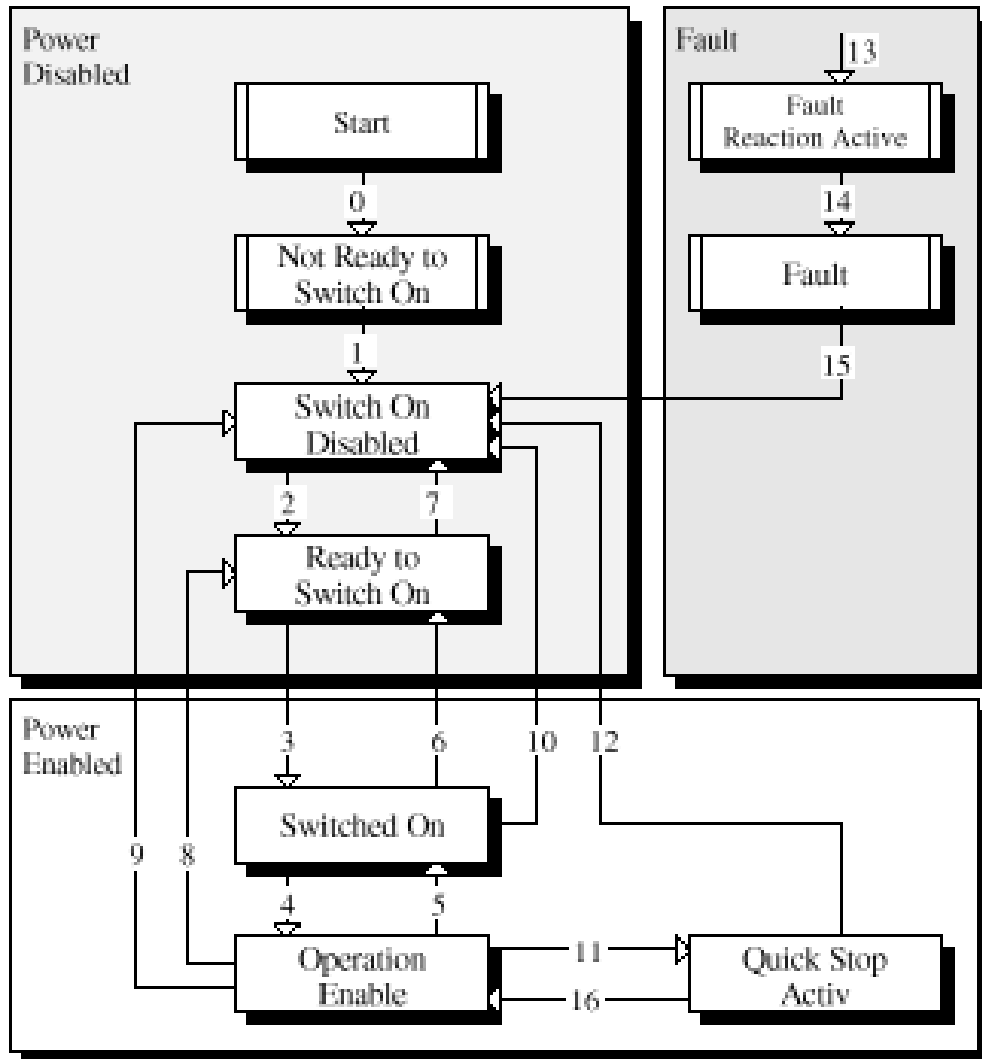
Power Disabled

Start

0

Not Ready to Switch On

1

Switch On Disabled

2

7

Ready to Switch On

Fault

13

Fault Reaction Active

14

Fault

15

Power Enabled

3

6

10

12

Switched On

9

8

4

5

Operation Enable

11

16

Quick Stop Activ